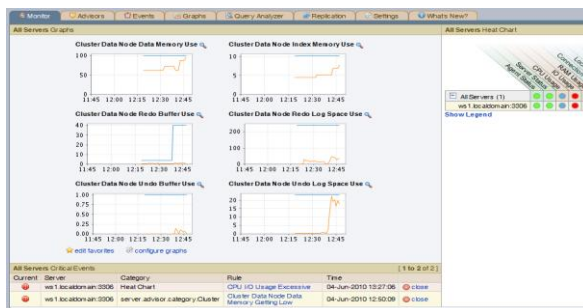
Monitor | Advisors | Events | Graphs | Query Analyzer | Replication | Settings | What's New?

All Servers Graphs

Cluster Data Node Data Memory Use
100
50
0
11:45 12:00 12:15 12:30 12:45

Cluster Data Node Index Memory Use
10
5
0
11:45 12:00 12:15 12:30 12:45

Cluster Data Node Redo Buffer Use
40
30
20
10
0
11:45 12:00 12:15 12:30 12:45

Cluster Data Node Redo Log Space Use
200
100
0
11:45 12:00 12:15 12:30 12:45

Cluster Data Node Undo Buffer Use
1.00
0.75
0.50
0.25
0.00
11:45 12:00 12:15 12:30 12:45

Cluster Data Node Undo Log Space Use
20
15
10
5
0
11:45 12:00 12:15 12:30 12:45

edit favorites | configure graphs

All Servers Heat Chart

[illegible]

All Servers (1)
ws1.localdomain:3306

Show Legend

All Servers Critical Events [1 to 2 of 2]

| Current | Server | Category | Rule | Time | |
|---|---|---|---|---|---|
| | ws1.localdomain:3306 | Heat Chart | CPU I/O Usage Excessive | 04-Jun-2010 13:27:06 | close |
| | ws1.localdomain:3306 | server.advisor.category.Cluster | Cluster Data Node Data Memory Getting Low | 04-Jun-2010 12:50:09 | close |